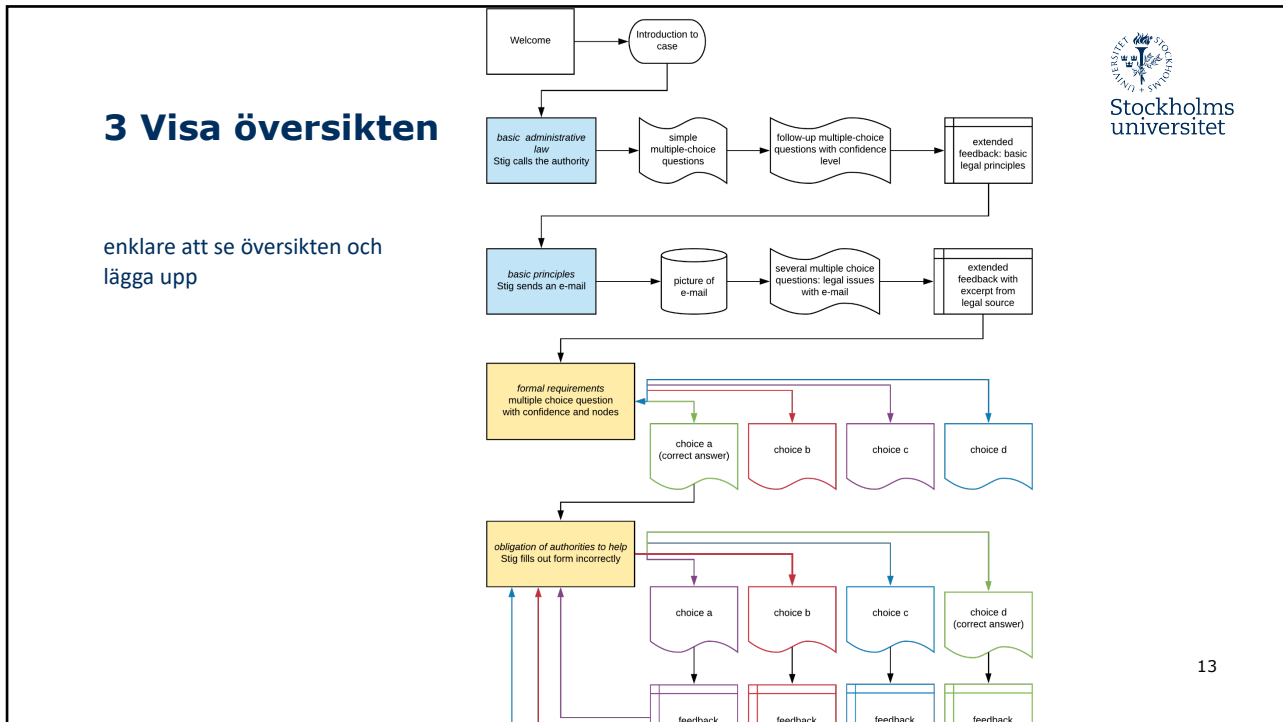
3 Visa översikten

enklare att se översikten och lägga upp

Welcome

Introduction to case

basic administrative law
Stig calls the authority

simple multiple-choice questions

follow-up multiple-choice questions with confidence level

extended feedback: basic legal principles

basic principles
Stig sends an e-mail

picture of e-mail

several multiple choice questions: legal issues with e-mail

extended feedback with excerpt from legal source

formal requirements
multiple choice question with confidence and nodes

choice a (correct answer)

choice b

choice c

choice d

obligation of authorities to help
Stig fills out form incorrectly

choice a

choice b

choice c

choice d (correct answer)

feedback

feedback

feedback

feedback

Stockholms universitet

13